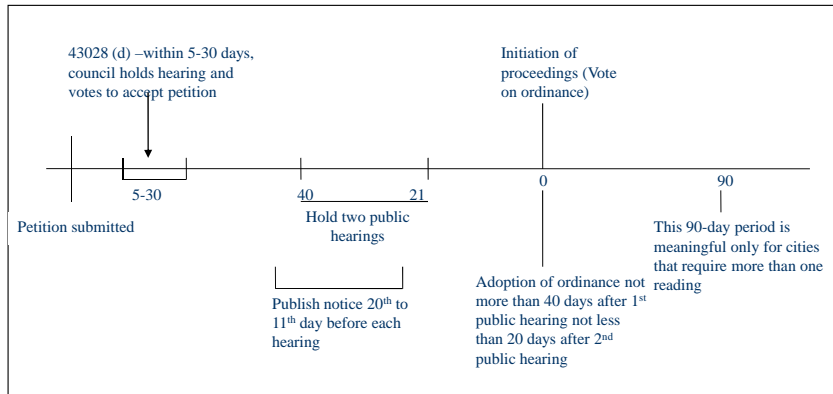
43028 (d) –within 5-30 days, council holds hearing and votes to accept petition

Initiation of proceedings (Vote on ordinance)

5-30

40

21

0

90

Petition submitted

Hold two public hearings

This 90-day period is meaningful only for cities that require more than one reading

Publish notice 20$^{th}$ to 11$^{th}$ day before each hearing

Adoption of ordinance not more than 40 days after 1$^{st}$ public hearing not less than 20 days after 2$^{nd}$ public hearing